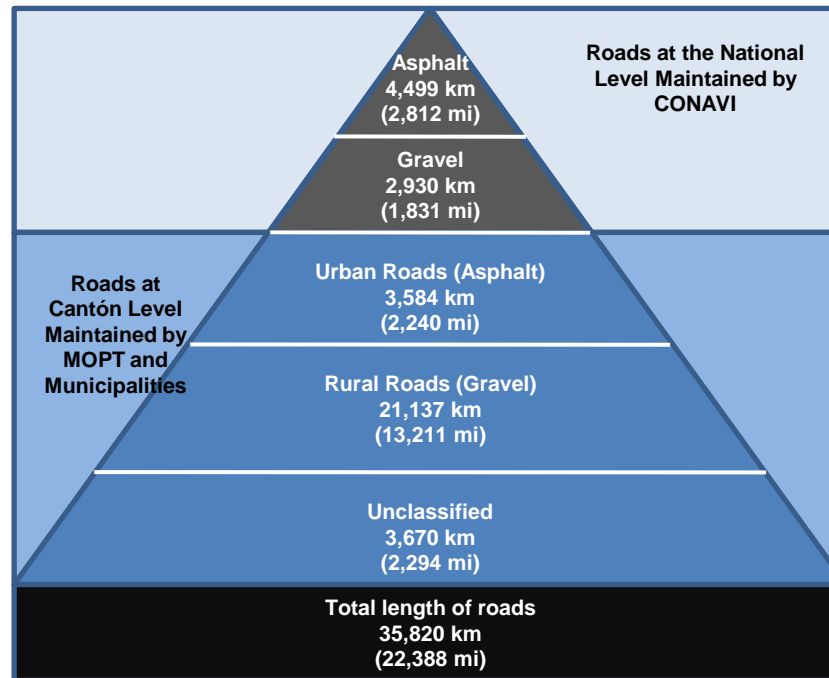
Asphalt
4,499 km
(2,812 mi)

Roads at the National Level Maintained by CONAVI

Gravel
2,930 km
(1,831 mi)

Roads at Cantón Level Maintained by MOPT and Municipalities

Urban Roads (Asphalt)
3,584 km
(2,240 mi)

Rural Roads (Gravel)
21,137 km
(13,211 mi)

Unclassified
3,670 km
(2,294 mi)

Total length of roads
35,820 km
(22,388 mi)